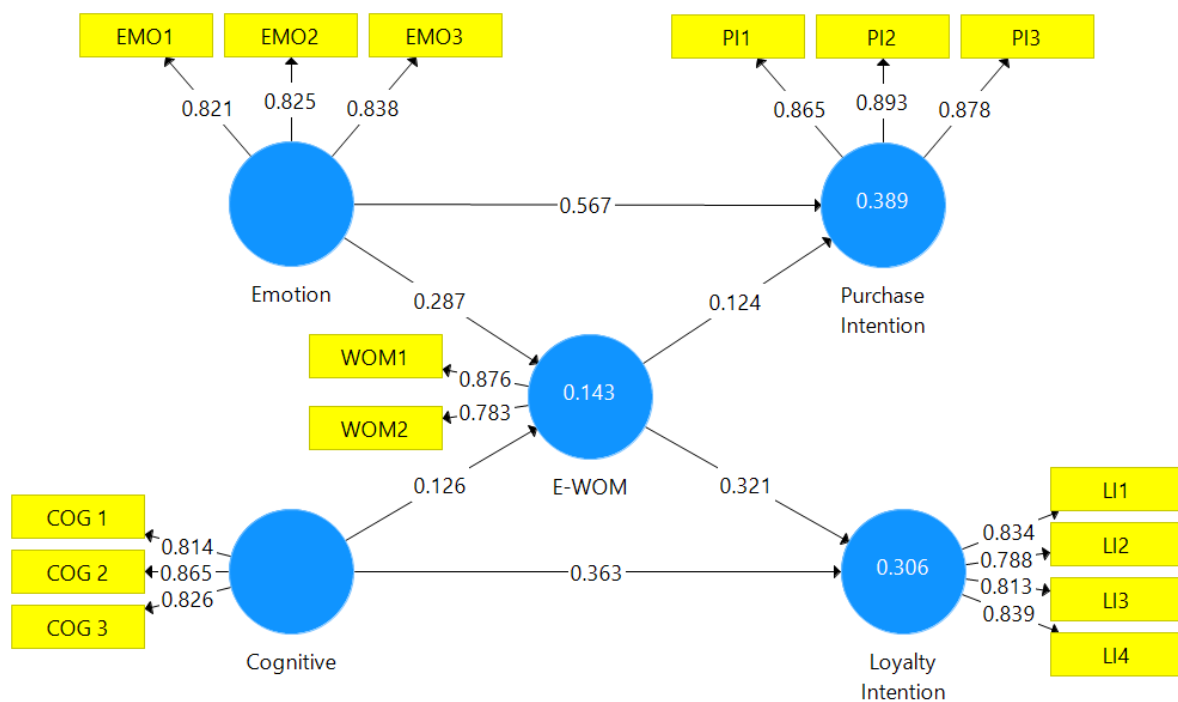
EMO1
EMO2
EMO3
0.821
0.825
0.838
PI1
PI2
PI3
0.865
0.893
0.878
0.567
0.389
Emotion
Purchase Intention
0.287
0.124
WOM1
0.876
0.143
WOM2
0.783
E-WOM
0.126
0.321
COG 1
0.814
COG 2
0.865
COG 3
0.826
0.363
0.306
LI1
0.834
LI2
0.788
LI3
0.813
0.839
LI4
Cognitive
Loyalty Intention